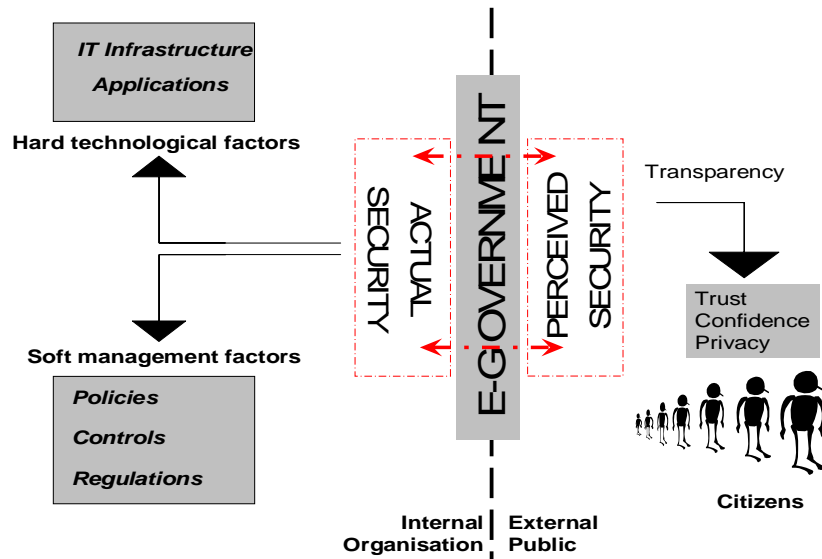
IT Infrastructure
Applications

Hard technological factors

ACTUAL SECURITY

E-GOVERNMENT

PERCEIVED SECURITY

Transparency

Trust
Confidence
Privacy

Soft management factors

Policies
Controls
Regulations

Citizens

Internal Organisation

External Public